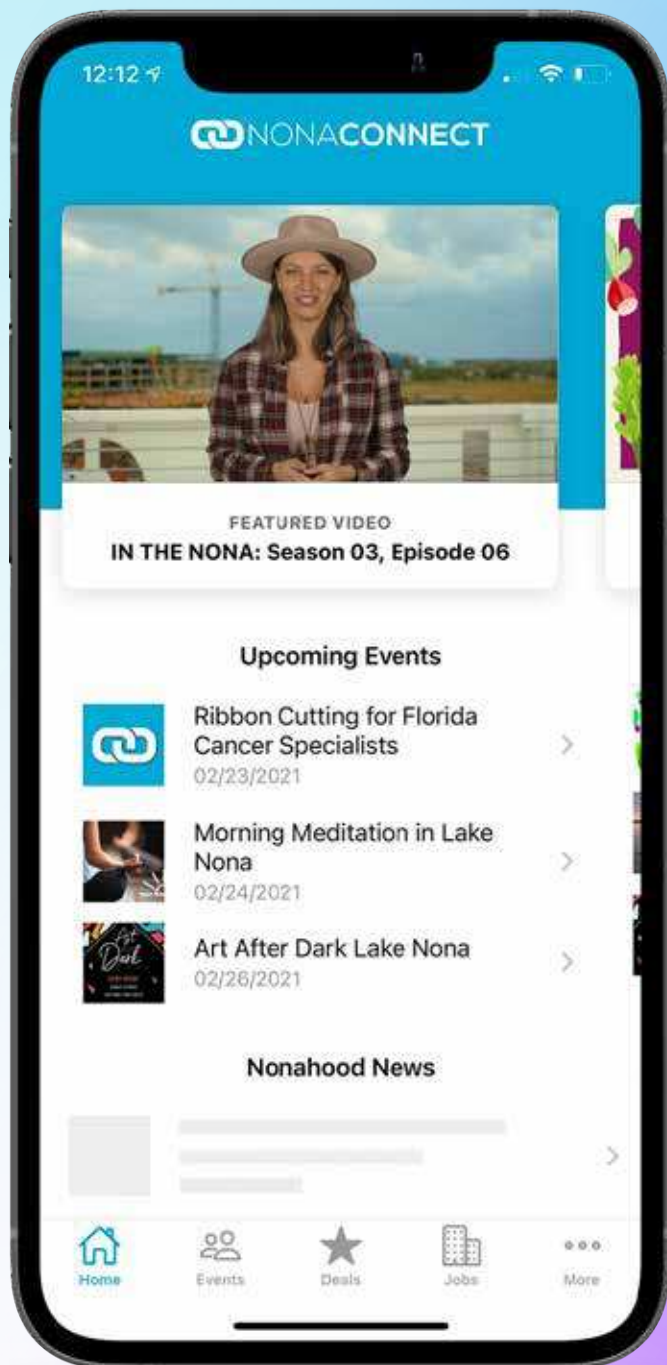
12:12

NONACONNECT

FEATURED VIDEO
IN THE NONA: Season 03, Episode 06

Upcoming Events

Ribbon Cutting for Florida Cancer Specialists
02/23/2021

Morning Meditation in Lake Nona
02/24/2021

Art After Dark Lake Nona
02/26/2021

Nonahood News

Home
Events
Deals
Jobs
More